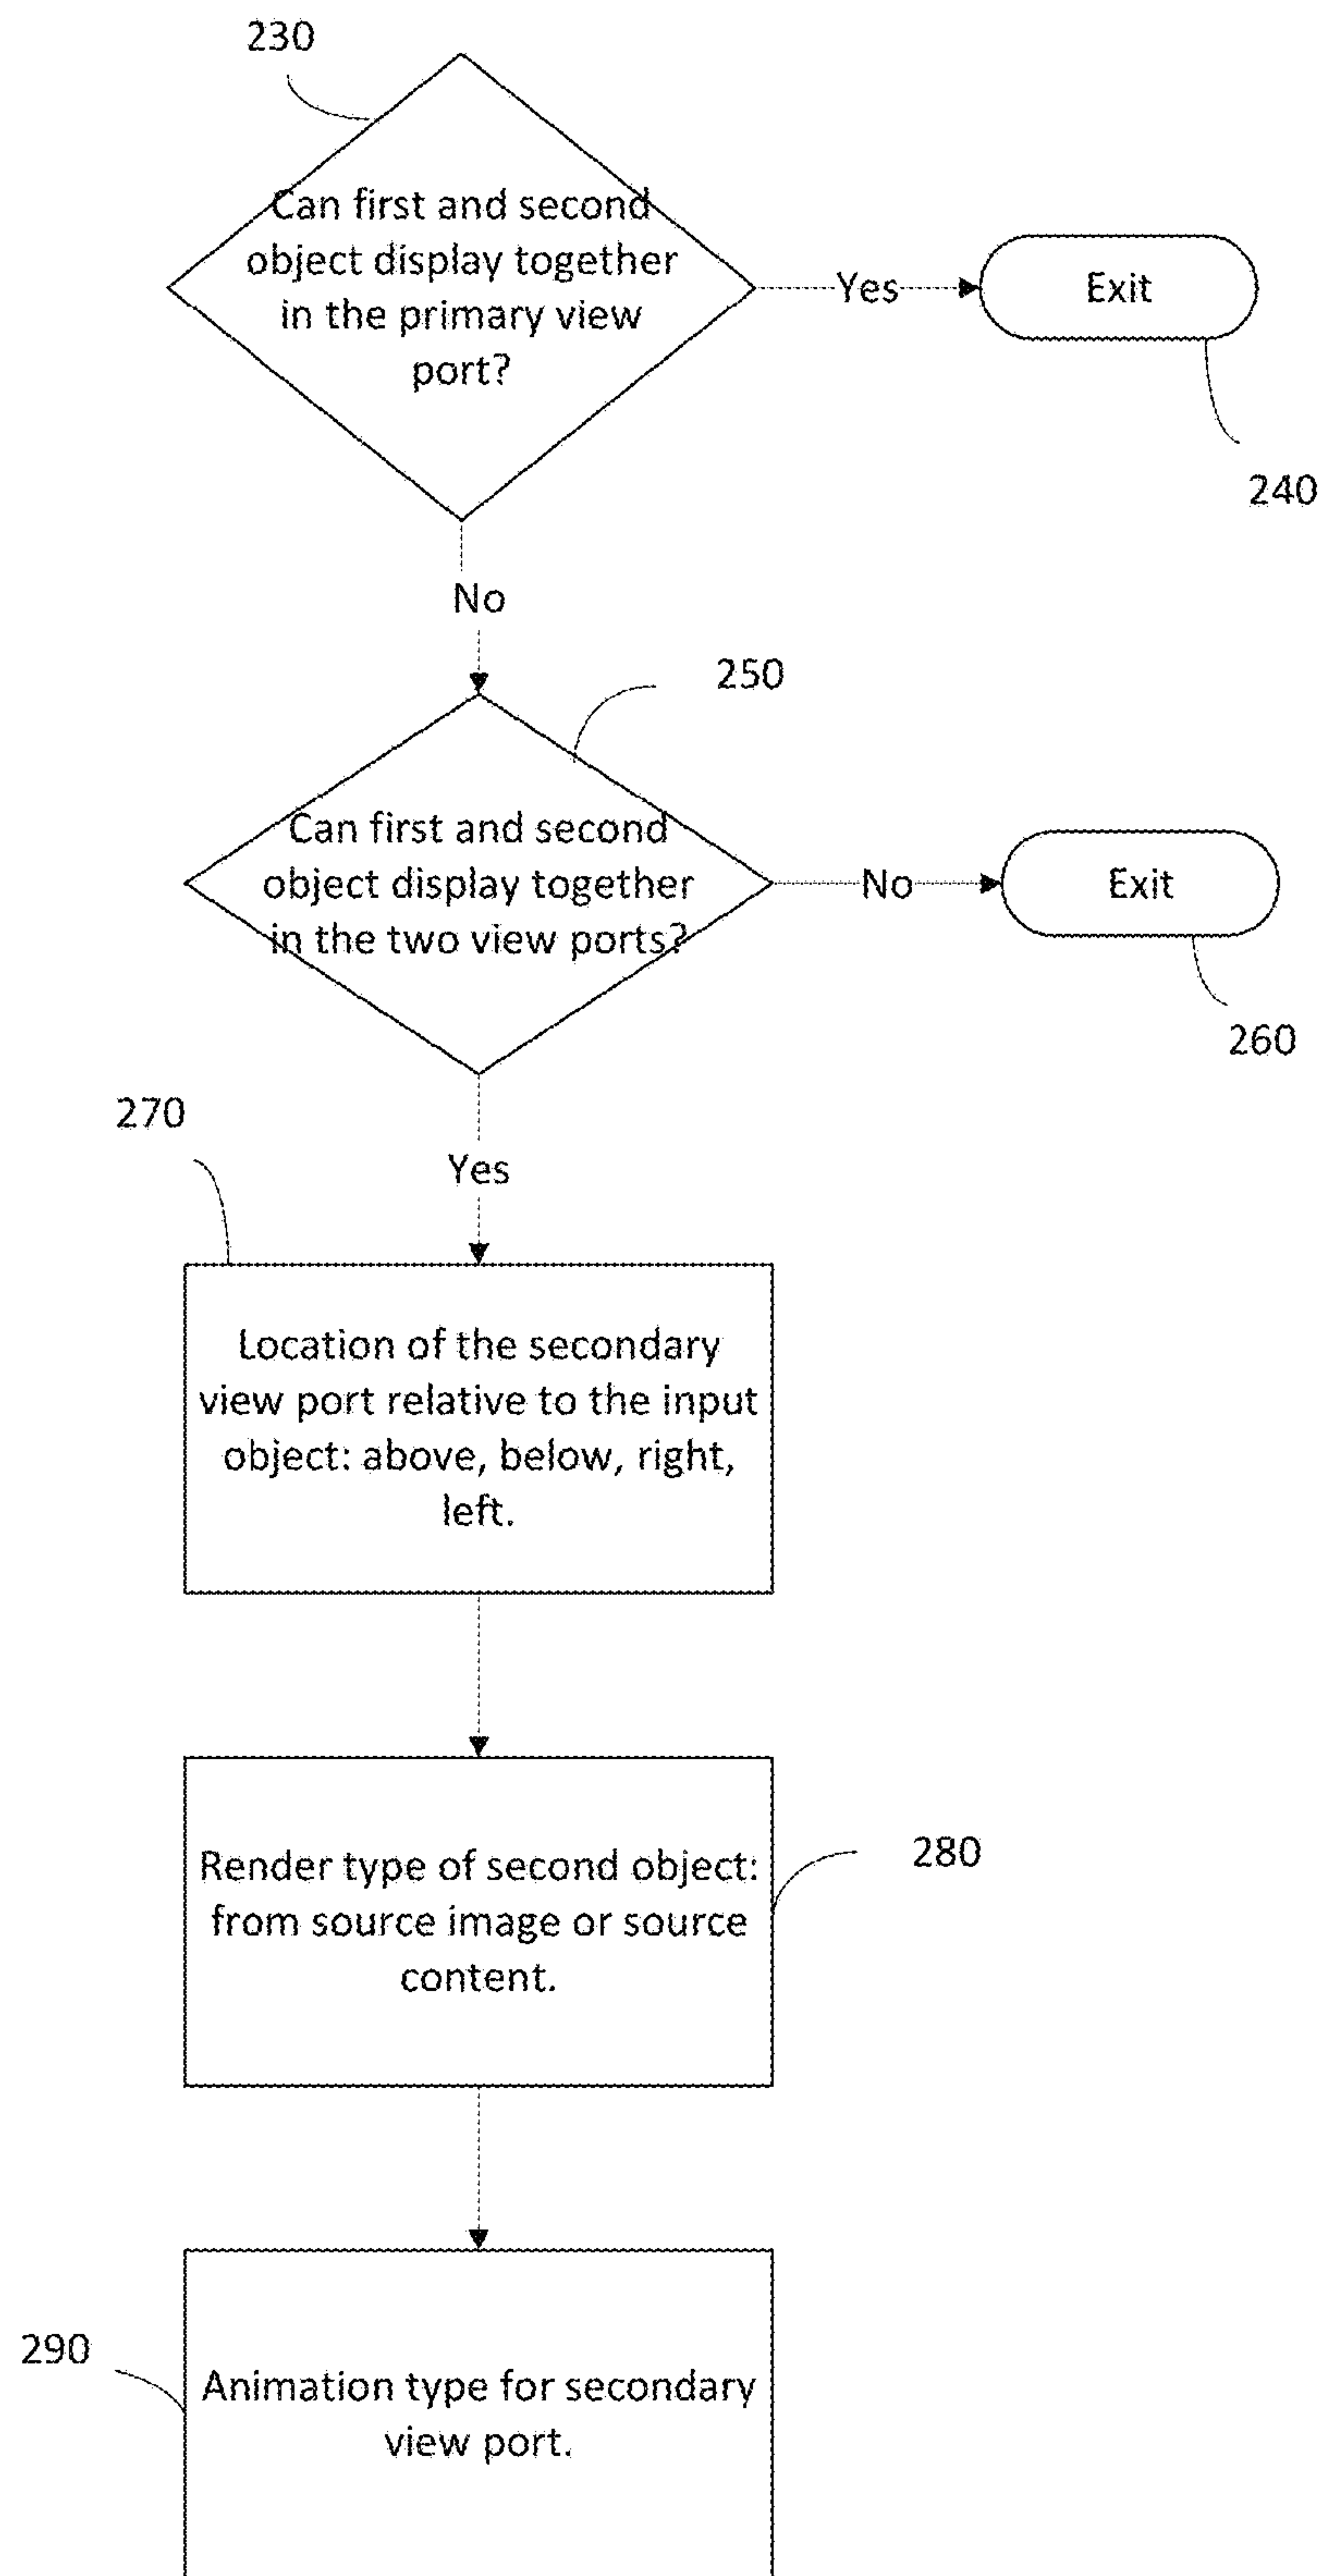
230

Can first and second object display together in the primary view port?

Yes

Exit

240

No

250

Can first and second object display together in the two view ports?

No

Exit

260

270

Yes

Location of the secondary view port relative to the input object: above, below, right, left.

Render type of second object: from source image or source content.

280

290

Animation type for secondary view port.